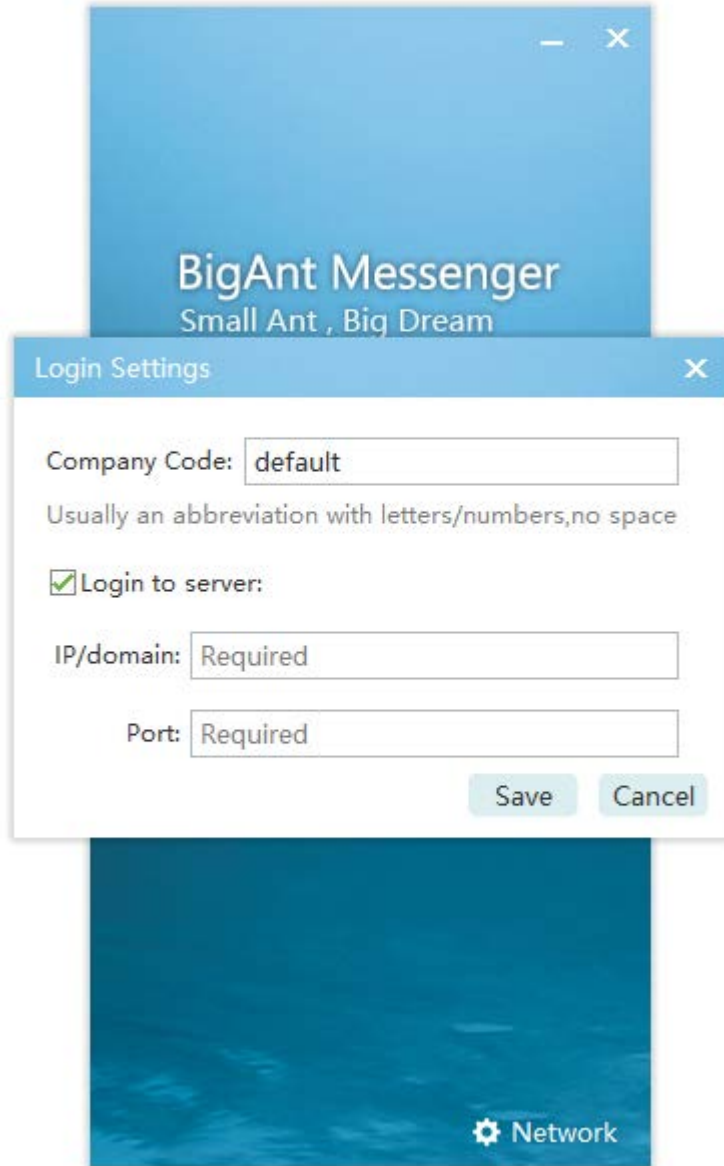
BigAnt Messenger
Small Ant , Big Dream

Login Settings

Company Code: default

Usually an abbreviation with letters/numbers,no space

Login to server:

IP/domain: Required

Port: Required

Save Cancel

Network